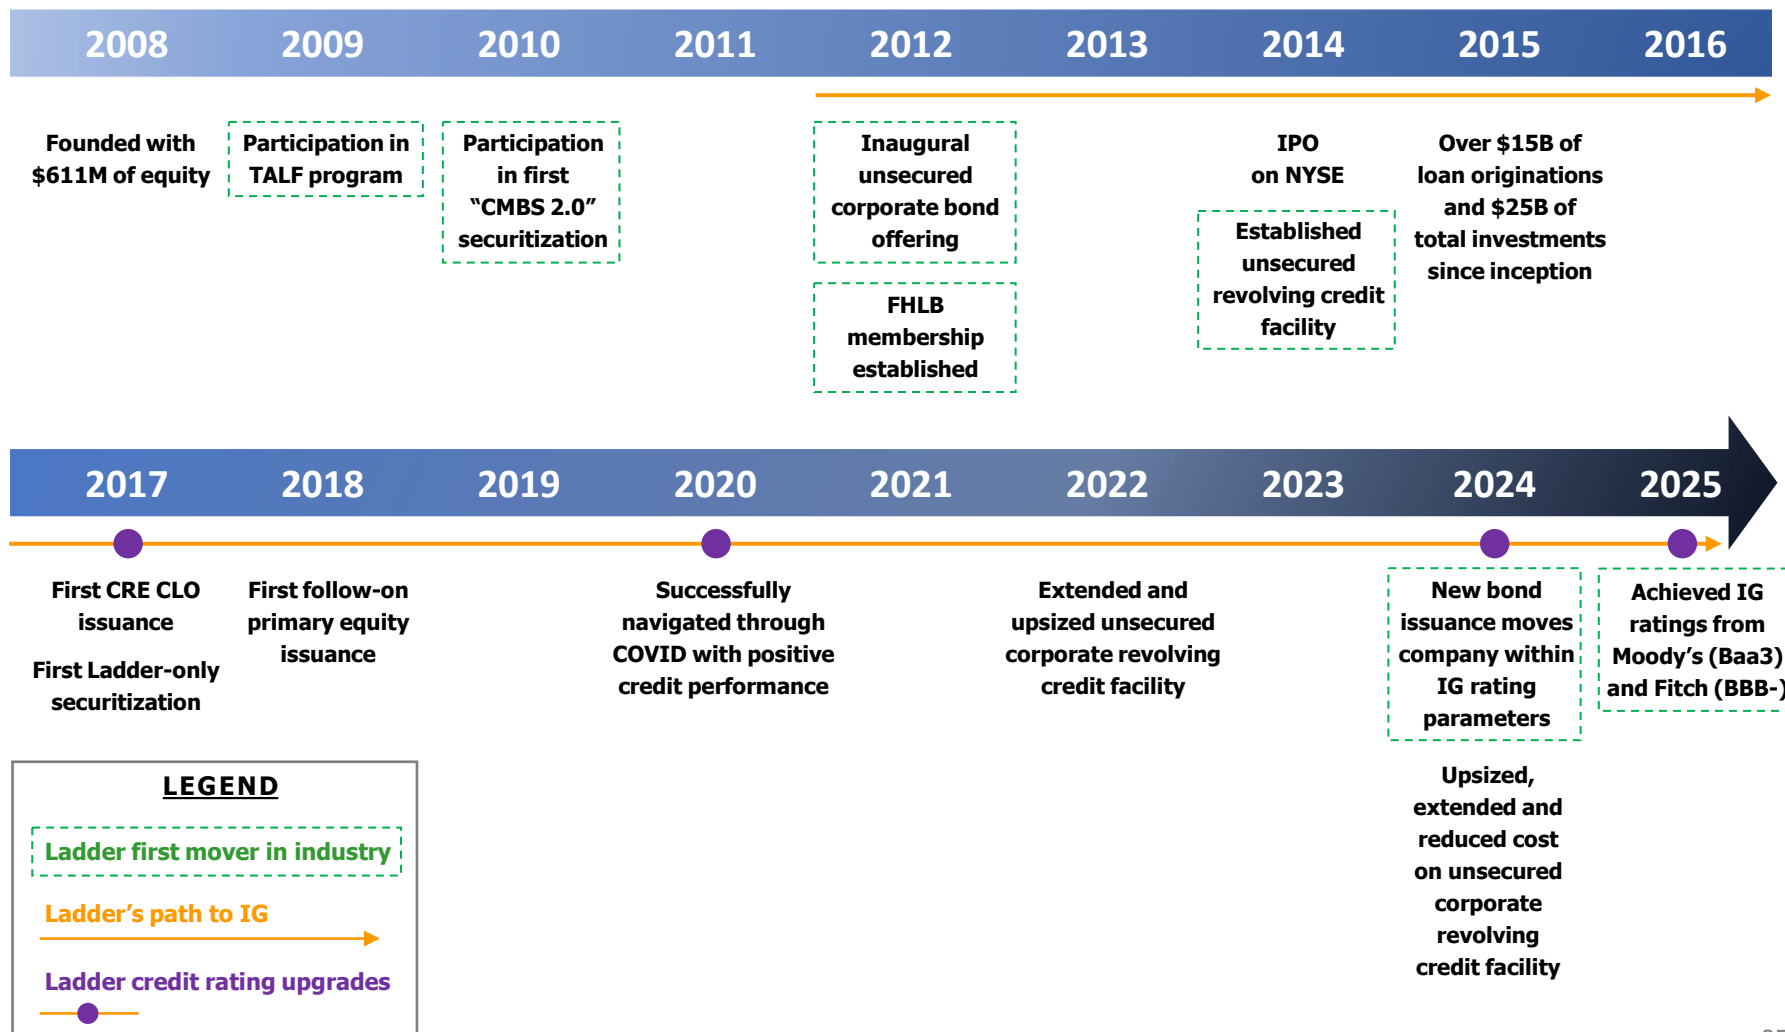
2008 2009 2010 2011 2012 2013 2014 2015 2016

Founded with $611M of equity

Participation in TALF program

Participation in first “CMBS 2.0” securitization

Inaugural unsecured corporate bond offering

FHLB membership established

IPO on NYSE

Established unsecured revolving credit facility

Over $15B of loan originations and $25B of total investments since inception

2017 2018 2019 2020 2021 2022 2023 2024 2025

First CRE CLO issuance

First Ladder-only securitization

First follow-on primary equity issuance

Successfully navigated through COVID with positive credit performance

Extended and upsized unsecured corporate revolving credit facility

New bond issuance moves company within IG rating parameters

Upsized, extended and reduced cost on unsecured corporate revolving credit facility

Achieved IG ratings from Moody’s (Baa3) and Fitch (BBB-)

LEGEND

Ladder first mover in industry

Ladder’s path to IG

Ladder credit rating upgrades